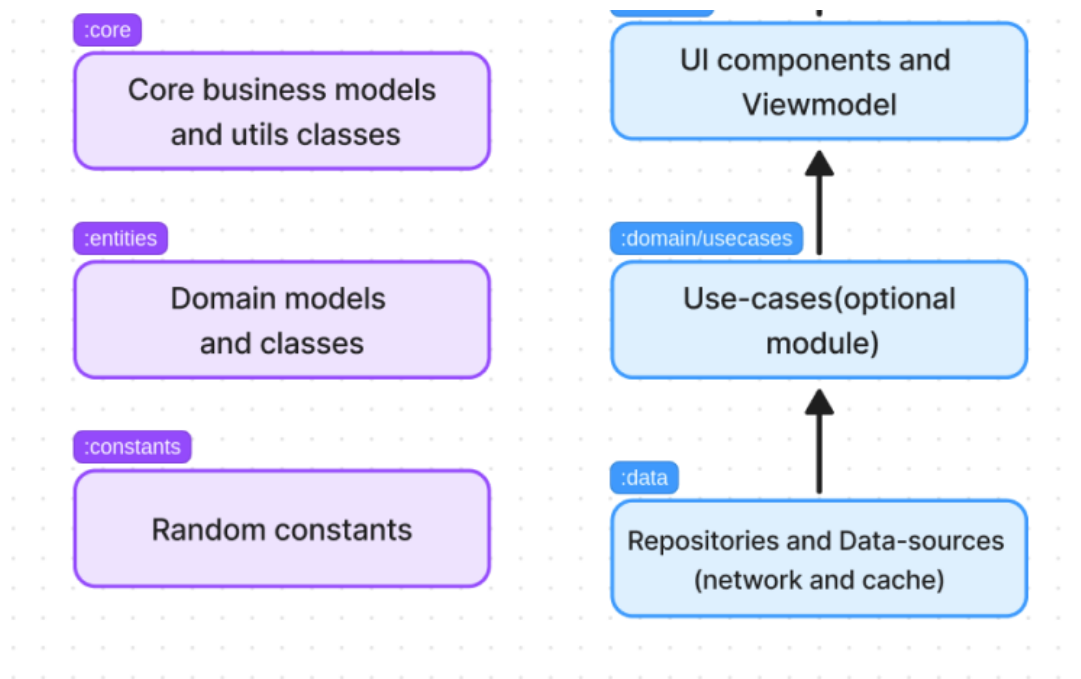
:core

Core business models and utils classes

:entities

Domain models and classes

:constants

Random constants

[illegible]

UI components and Viewmodel

:domain/usecases

Use-cases(optional module)

:data

Repositories and Data-sources (network and cache)